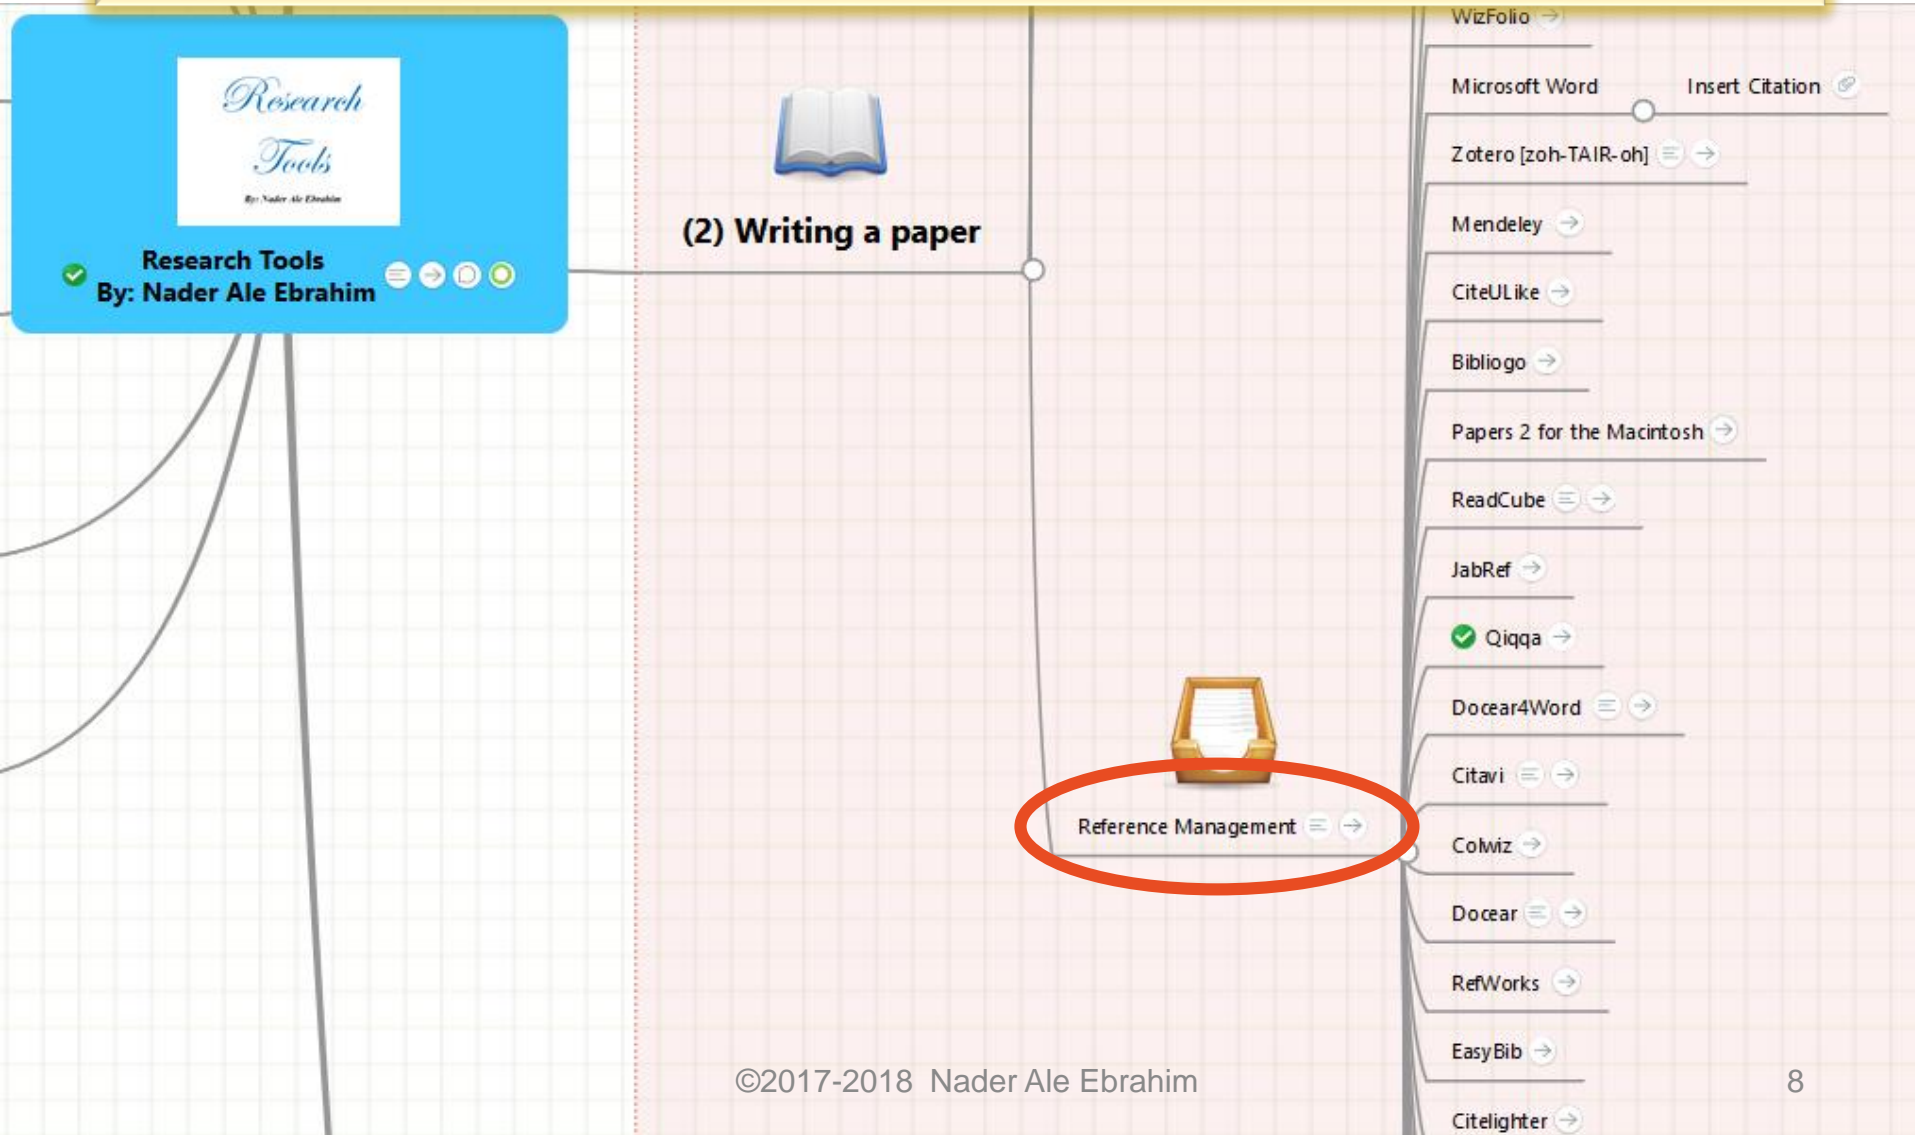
Research Tools
By: Nader Ale Ebrahim

Research Tools
By: Nader Ale Ebrahim

(2) Writing a paper

Reference Management

WizFolio
Microsoft Word
Insert Citation
Zotero [zoh-TAIR-oh]
Mendeley
CiteULike
Bibliogo
Papers 2 for the Macintosh
ReadCube
JabRef
Qiqqa
Docear4Word
Citavi
Colwiz
Docear
RefWorks
EasyBib
Citelighter

©2017-2018 Nader Ale Ebrahim

8